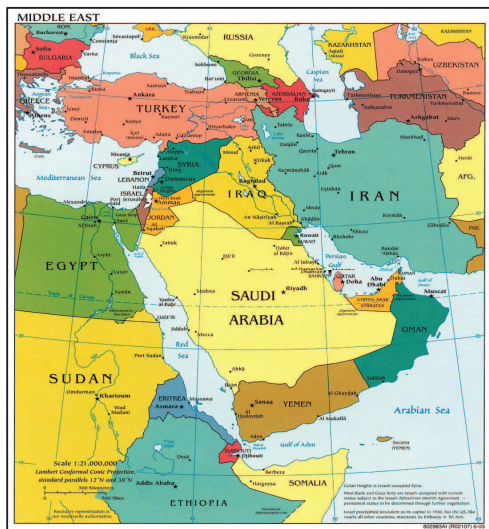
MIDDLE EAST

RUSSIA

KAZAKHSTAN

UZBEKISTAN

Bucharest

ROMANIA

Sevastopol'

Black Sea

Sofia

BULGARIA

Varna

İstanbul

Ankara

TURKEY

GREECE

Athens

GEORGIA

Tbilisi

AZERBAIJAN

ARMENIA

Yerevan

Baku

Caspian Sea

TURKMENISTAN

Ashgabat

Mediterranean Sea

CYPRUS

Nicosia

SYRIA

Beirut

LEBANON

Damascus

ISRAEL

Tel Aviv-Yafo

Jerusalem

Amman

JORDAN

Baghdad

IRAQ

Tehran

IRAN

AFG.

Cairo

EGYPT

Kuwait

KUWAIT

Persian Gulf

BAHRAIN

Doha

QATAR

Abu Dhabi

UNITED ARAB EMIRATES

Muscat

OMAN

Riyadh

SAUDI

ARABIA

Mecca

Medina

Red Sea

SUDAN

Khartoum

ERITREA

Asmara

Sanaa

YEMEN

Arabian Sea

Gulf of Aden

DJIBOUTI

Djibouti

Addis Ababa

ETHIOPIA

SOMALIA

Hargeysa

Scale 1:21,000,000

Lambert Conformal Conic Projection,

standard parallels 12°N and 38°N

Boundary representation is not necessarily authoritative.

Golan Heights is Israeli-occupied Syria.

West Bank and Gaza Strip are Israeli-occupied with current status subject to the Israeli-Palestinian Interim Agreement - permanent status to be determined through further negotiation.

Israel proclaimed Jerusalem as its capital in 1950, but the US, like nearly all other countries, maintains its Embassy in Tel Aviv.

802958AI (R02107) 6-03